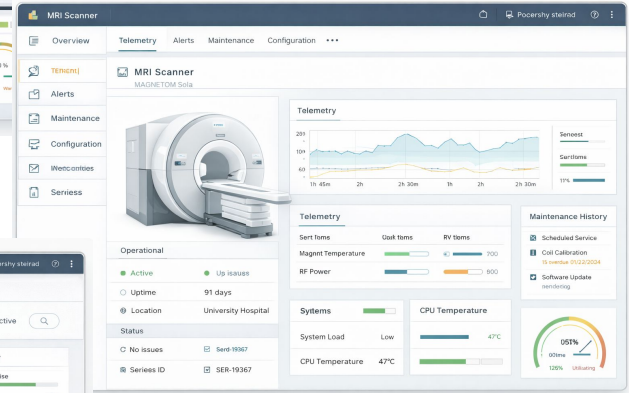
MRI Scanner

Pocershy steirad

Overview
TEm;cm]
Alerts
Maintenance
Configuration
Wedcondes
Seriess

Telemetry  Alerts  Maintenance  Configuration  •••

MRI Scanner
MAGNETOM Sola

Telemetry
201
101
60
1h 45m  2h  2h 30m  1h  2h  2h 30m
Senoest
Sertitims
11%

Operational
Active  Up isauues
Uptime  91 days
Location  University Hospital
Status
No issues  Serd-19367
Seriees ID  SER-19367

Telemetry
Sert tiems  Uodi tiems  RV tiems
Magnnt Temperature  300
RF Power  500

Maintenance History
Scheduled Service
Coil Calibration
IS overdue 01/22/2024
Software Update
rendering

Sytems
System Load  Low
CPU Temperature  47°C

CPU Temperature
47°C

051%
00tms
128%  Utiliating

ocershy steirad
ctive
ise